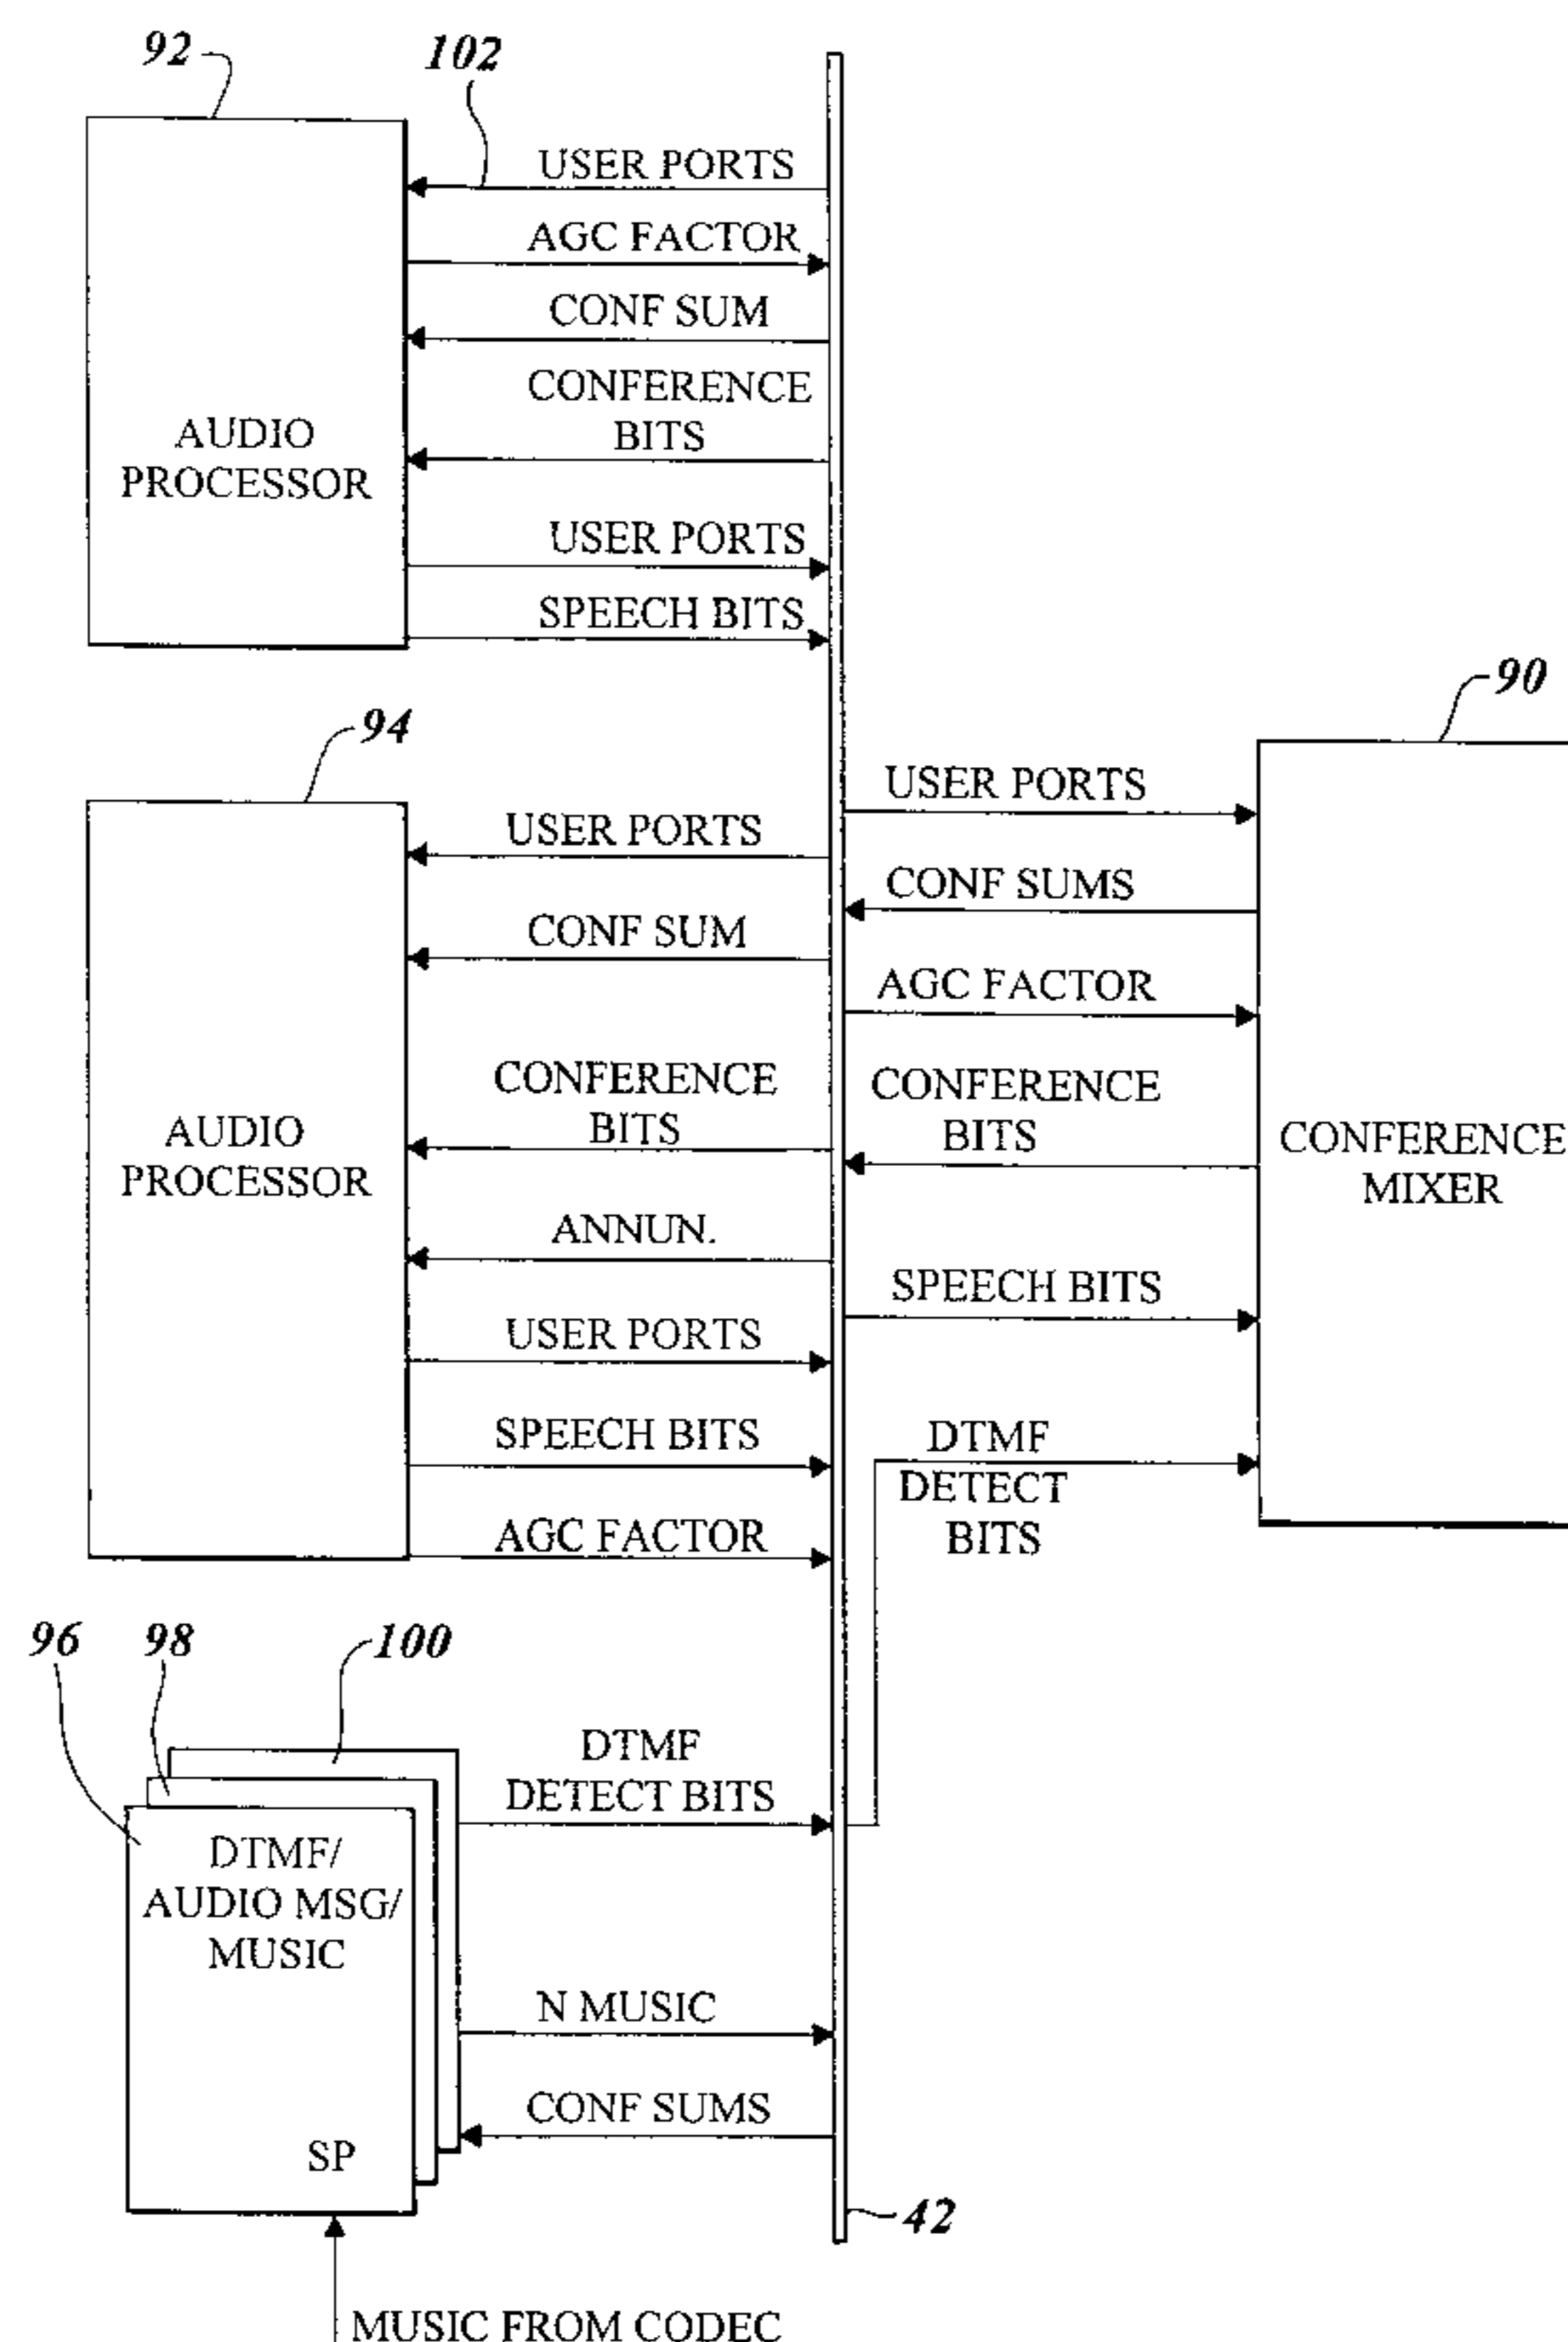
92
102
AUDIO PROCESSOR
USER PORTS
AGC FACTOR
CONF SUM
CONFERENCE BITS
USER PORTS
SPEECH BITS

94
AUDIO PROCESSOR
USER PORTS
CONF SUM
CONFERENCE BITS
ANNUN.
USER PORTS
SPEECH BITS
AGC FACTOR

90
USER PORTS
CONF SUMS
AGC FACTOR
CONFERENCE BITS
SPEECH BITS
DTMF DETECT BITS
CONFERENCE MIXER

96 98 100
DTMF/ AUDIO MSG/ MUSIC
SP
DTMF DETECT BITS
N MUSIC
CONF SUMS
42
MUSIC FROM CODEC